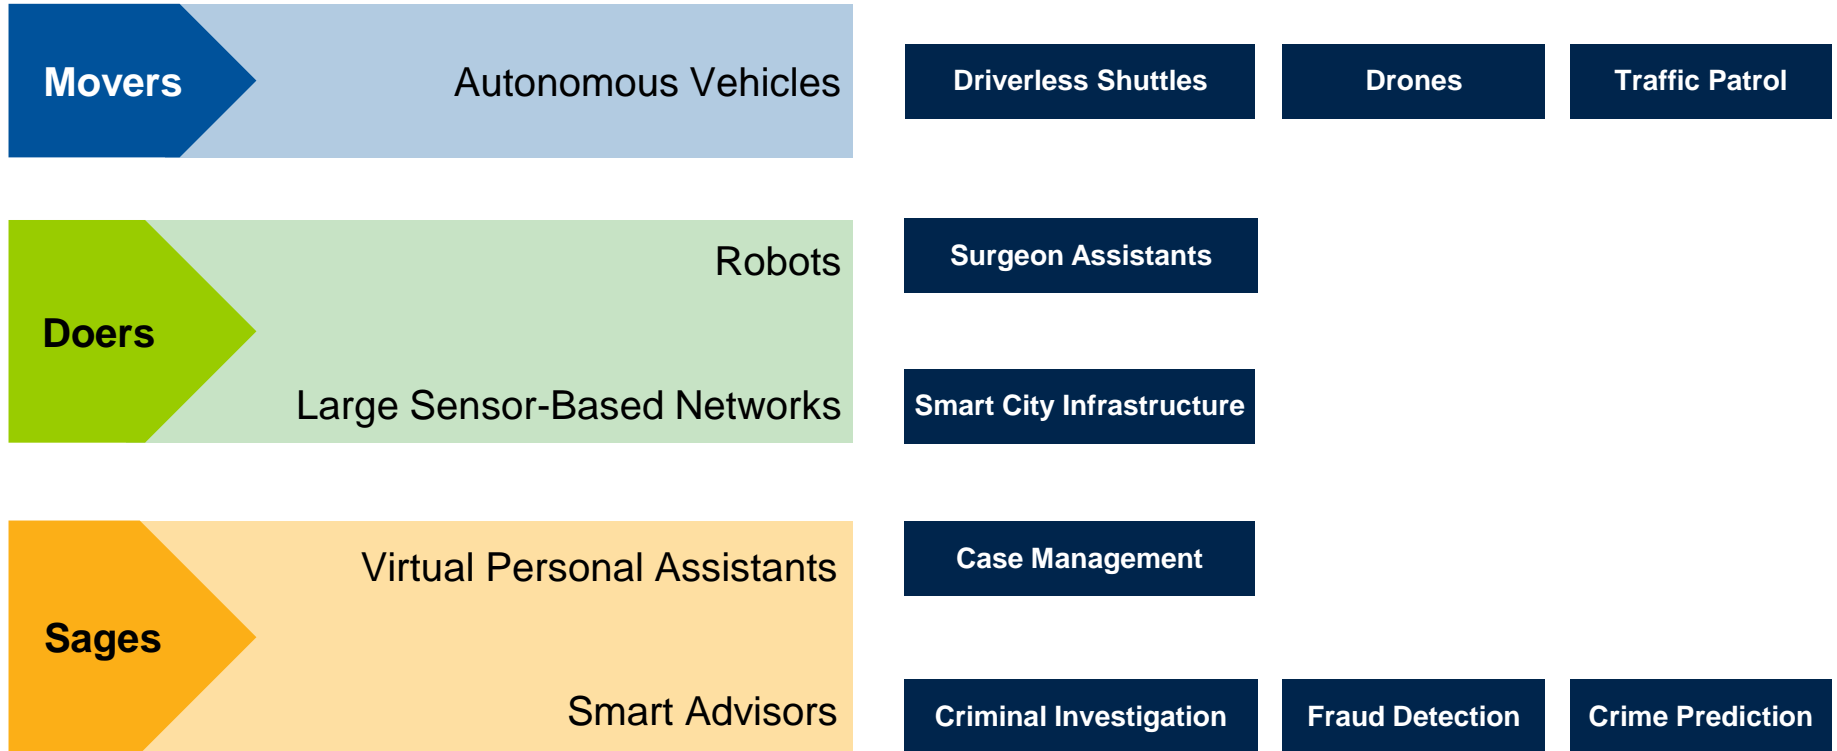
Movers

Autonomous Vehicles

Driverless Shuttles

Drones

Traffic Patrol

Doers

Robots

Surgeon Assistants

Large Sensor-Based Networks

Smart City Infrastructure

Sages

Virtual Personal Assistants

Case Management

Smart Advisors

Criminal Investigation

Fraud Detection

Crime Prediction